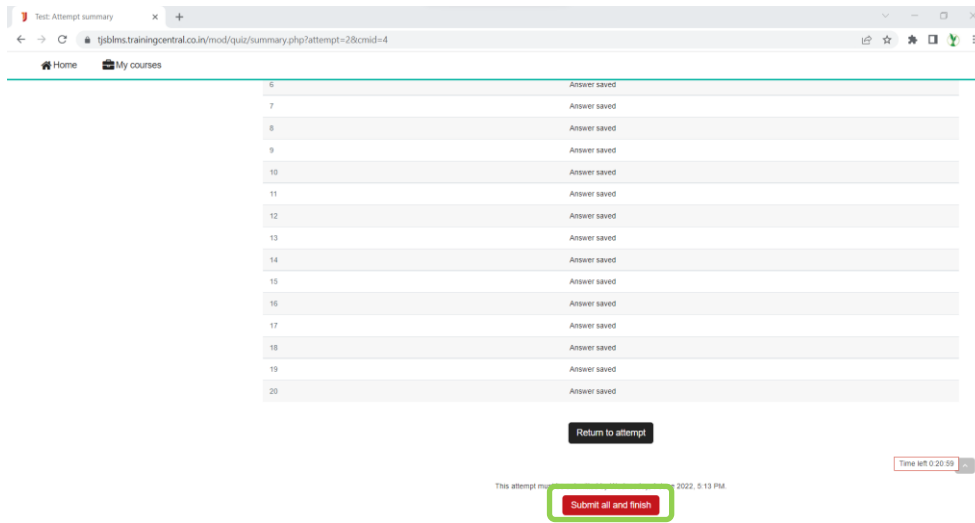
Test: Attempt summary

tjsblms.trainingcentral.co.in/mod/quiz/summary.php?attempt=2&cmid=4

Home My courses

| | |
|---|---|
| 6 | Answer saved |
| 7 | Answer saved |
| 8 | Answer saved |
| 9 | Answer saved |
| 10 | Answer saved |
| 11 | Answer saved |
| 12 | Answer saved |
| 13 | Answer saved |
| 14 | Answer saved |
| 15 | Answer saved |
| 16 | Answer saved |
| 17 | Answer saved |
| 18 | Answer saved |
| 19 | Answer saved |
| 20 | Answer saved |

Return to attempt

Time left 0:20:59

This attempt mu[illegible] 2022, 5:13 PM.

Submit all and finish